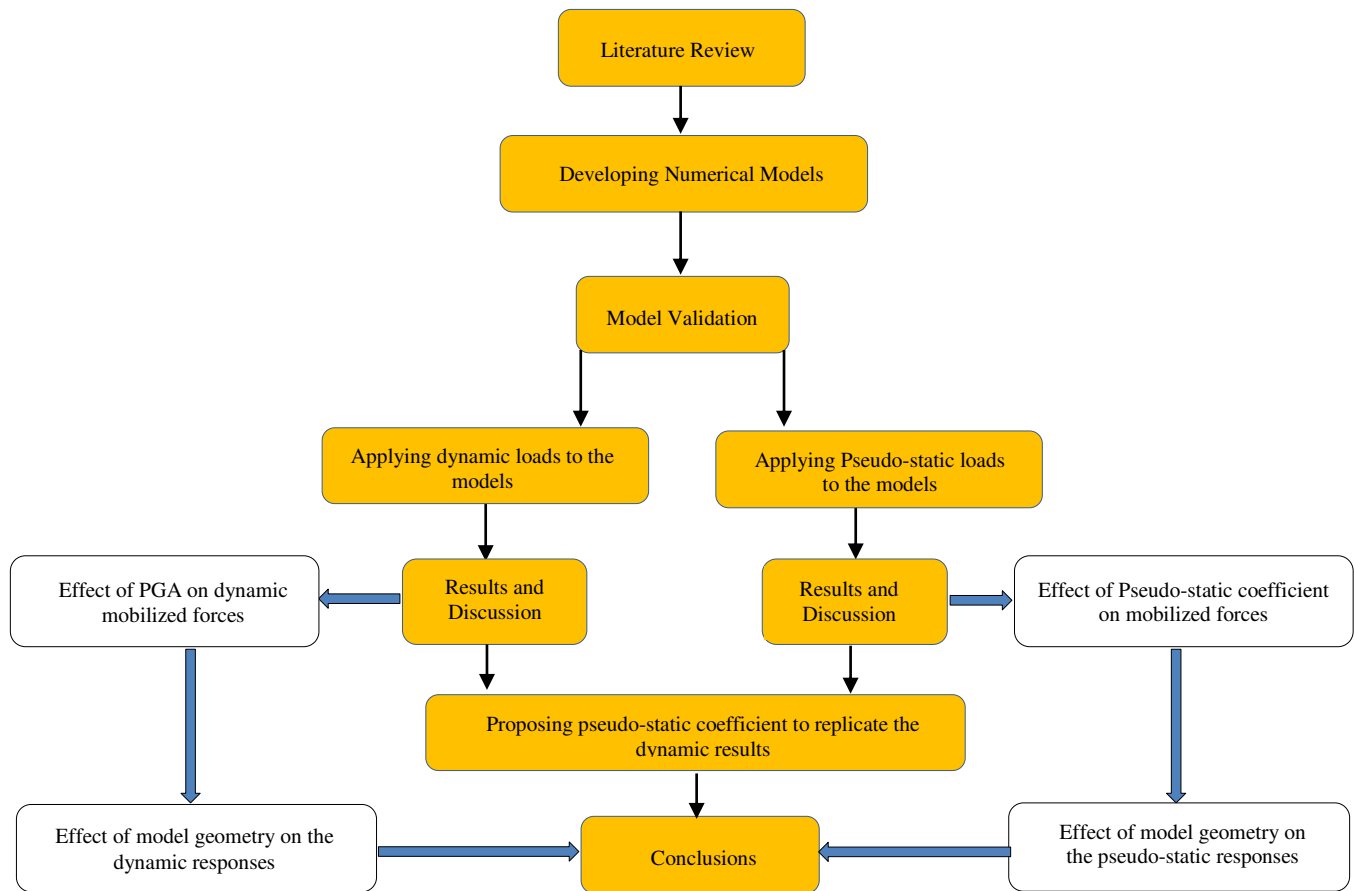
Literature Review

Developing Numerical Models

Model Validation

Applying dynamic loads to the models

Applying Pseudo-static loads to the models

Effect of PGA on dynamic mobilized forces

Results and Discussion

Results and Discussion

Effect of Pseudo-static coefficient on mobilized forces

Proposing pseudo-static coefficient to replicate the dynamic results

Effect of model geometry on the dynamic responses

Conclusions

Effect of model geometry on the pseudo-static responses